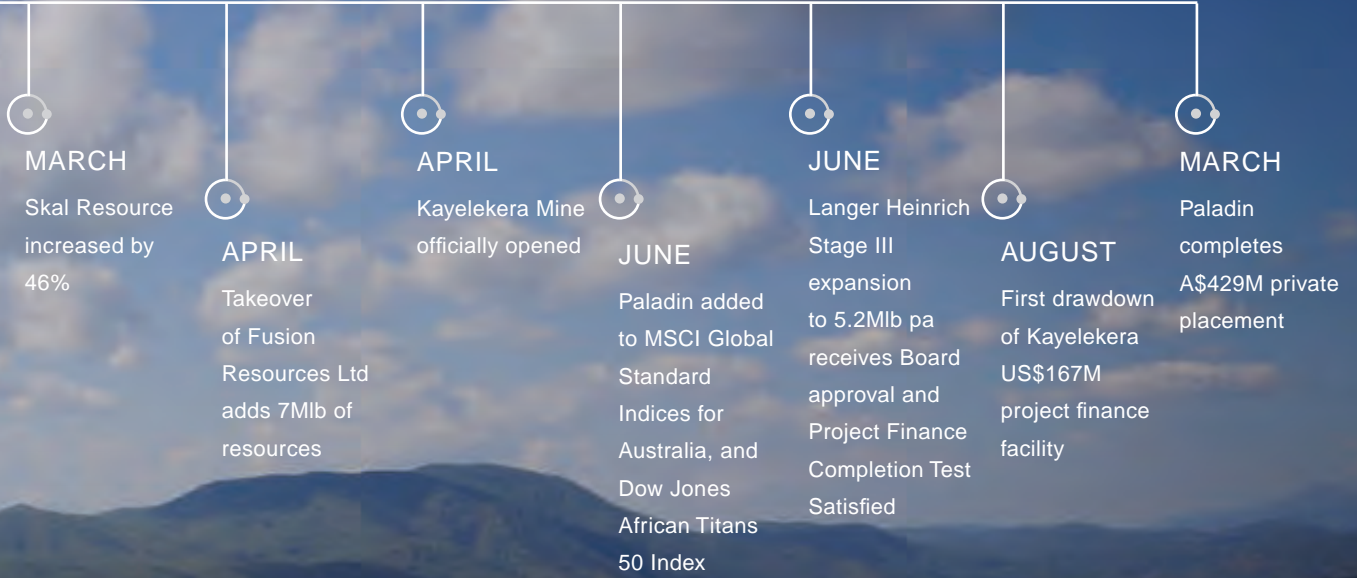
MARCH
Skal Resource increased by 46%

APRIL
Takeover of Fusion Resources Ltd adds 7Mlb of resources

APRIL
Kayelekera Mine officially opened

JUNE
Paladin added to MSCI Global Standard Indices for Australia, and Dow Jones African Titans 50 Index

JUNE
Langer Heinrich Stage III expansion to 5.2Mlb pa receives Board approval and Project Finance Completion Test Satisfied

AUGUST
First drawdown of Kayelekera US$167M project finance facility

MARCH
Paladin completes A$429M private placement